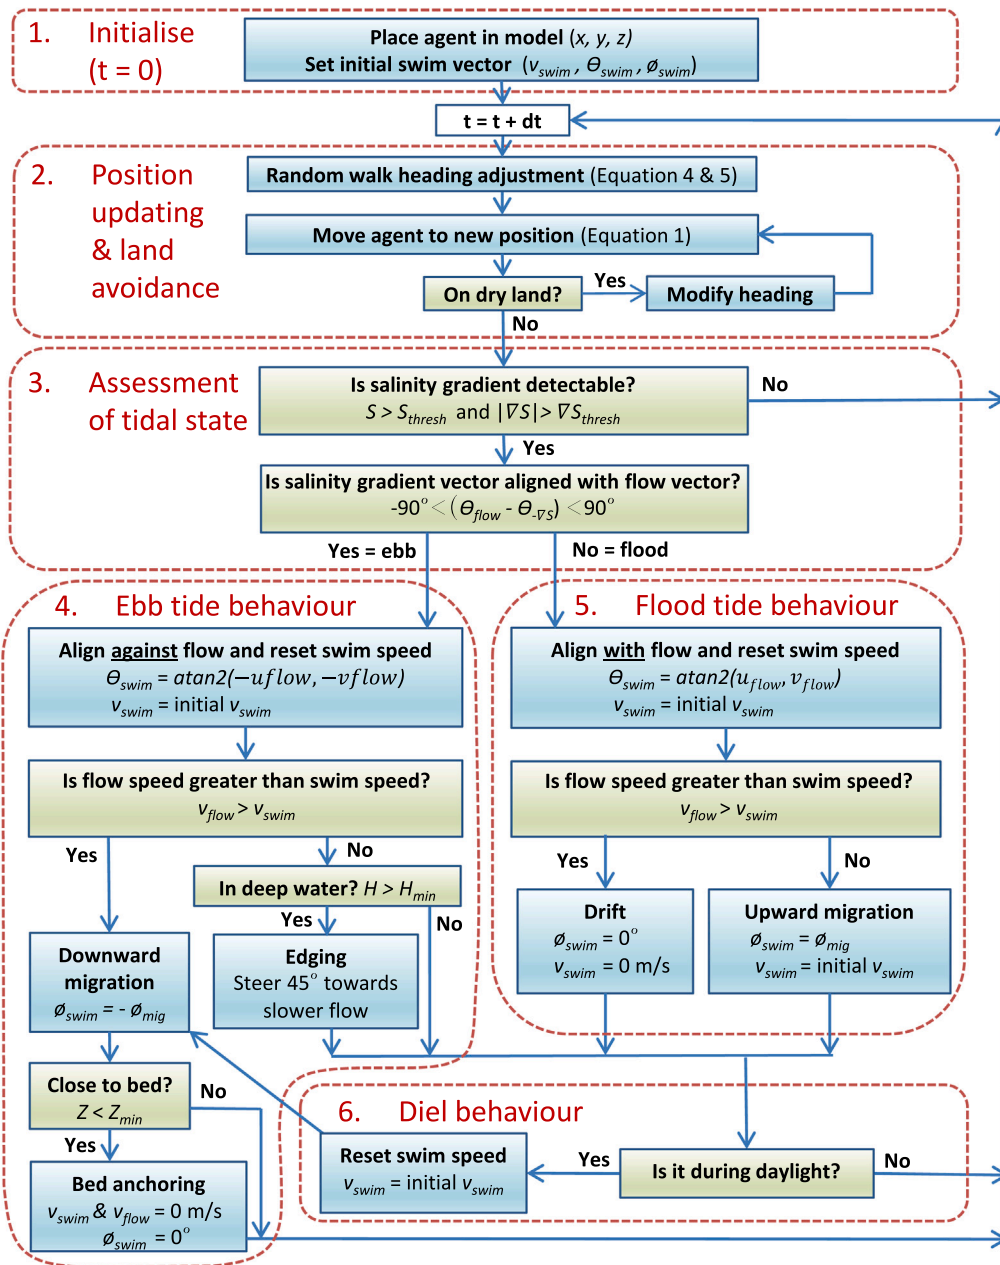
1. Initialise (t = 0)

Place agent in model $(x, y, z)$
Set initial swim vector $(v_{swim}, \Theta_{swim}, \phi_{swim})$

t = t + dt

2. Position updating & land avoidance

Random walk heading adjustment (Equation 4 & 5)

Move agent to new position (Equation 1)

On dry land?

Yes

Modify heading

No

3. Assessment of tidal state

Is salinity gradient detectable?
$S > S_{thresh}$ and $|\nabla S| > \nabla S_{thresh}$

No

Yes

Is salinity gradient vector aligned with flow vector?
$-90^o < (\Theta_{flow} - \Theta_{-\nabla S}) < 90^o$

Yes = ebb

No = flood

4. Ebb tide behaviour

Align against flow and reset swim speed
$\Theta_{swim} = atan2(-uflow, -vflow)$
$v_{swim}$ = initial $v_{swim}$

Is flow speed greater than swim speed?
$v_{flow} > v_{swim}$

Yes

No

In deep water? $H > H_{min}$

Yes

No

Downward migration
$\phi_{swim} = -\phi_{mig}$

Edging
Steer $45^o$ towards slower flow

Close to bed?
$Z < Z_{min}$

No

Yes

Bed anchoring
$v_{swim}$ & $v_{flow}$ = 0 m/s
$\phi_{swim} = 0^o$

5. Flood tide behaviour

Align with flow and reset swim speed
$\Theta_{swim} = atan2(u_{flow}, v_{flow})$
$v_{swim}$ = initial $v_{swim}$

Is flow speed greater than swim speed?
$v_{flow} > v_{swim}$

Yes

No

Drift
$\phi_{swim} = 0^o$
$v_{swim}$ = 0 m/s

Upward migration
$\phi_{swim} = \phi_{mig}$
$v_{swim}$ = initial $v_{swim}$

6. Diel behaviour

Reset swim speed
$v_{swim}$ = initial $v_{swim}$

Yes

Is it during daylight?

No